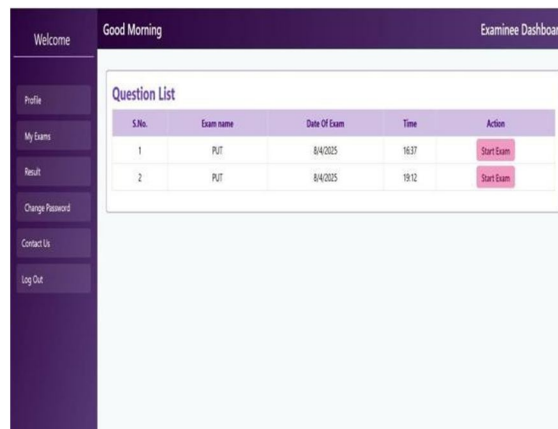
Welcome

Profile

My Exams

Result

Change Password

Contact Us

Log Out

Good Morning

Examinee Dashboar

Question List

| S.No. | Exam name | Date Of Exam | Time | Action |
|---|---|---|---|---|
| 1 | PUT | 8/4/2025 | 16:37 | Start Exam |
| 2 | PUT | 8/4/2025 | 19:12 | Start Exam |